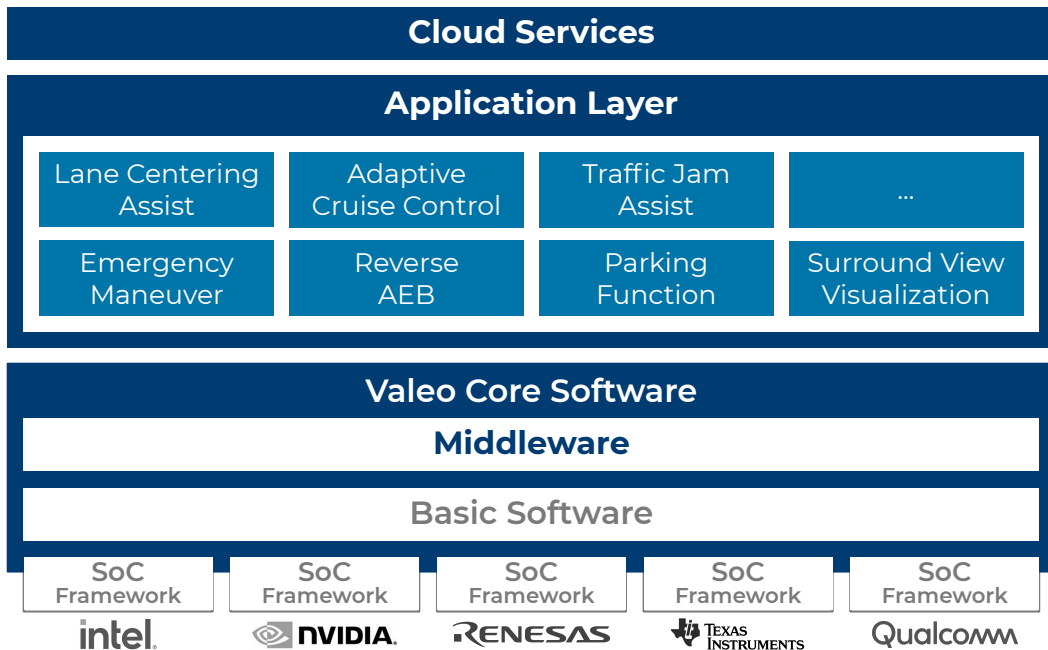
Cloud Services

Application Layer

Lane Centering Assist

Adaptive Cruise Control

Traffic Jam Assist

...

Emergency Maneuver

Reverse AEB

Parking Function

Surround View Visualization

Valeo Core Software

Middleware

Basic Software

SoC Framework

SoC Framework

SoC Framework

SoC Framework

SoC Framework

intel

NVIDIA

RENESAS

TEXAS INSTRUMENTS

Qualcomm